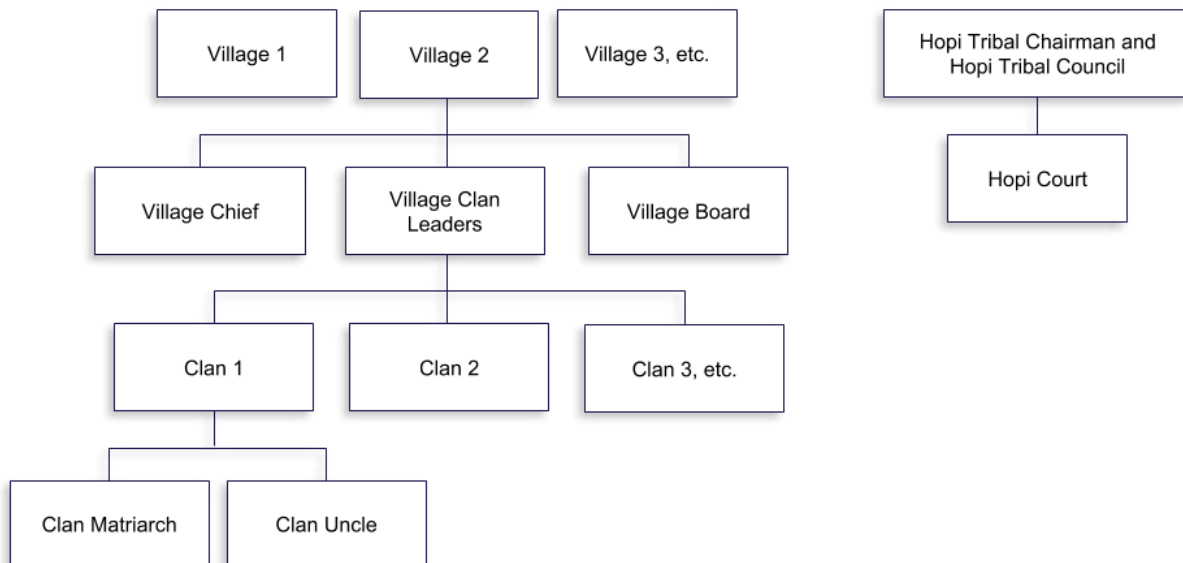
Village 1

Village 2

Village 3, etc.

Hopi Tribal Chairman and Hopi Tribal Council

Hopi Court

Village Chief

Village Clan Leaders

Village Board

Clan 1

Clan 2

Clan 3, etc.

Clan Matriarch

Clan Uncle